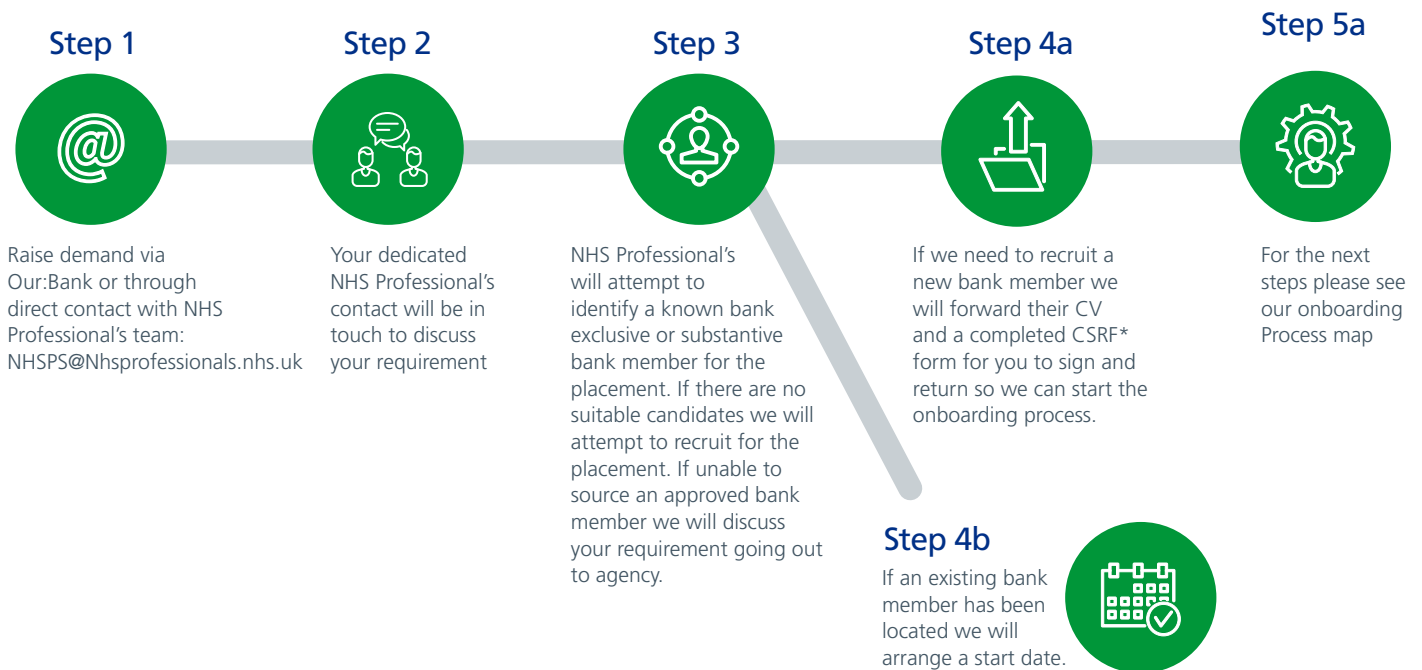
Step 1

Raise demand via Our:Bank or through direct contact with NHS Professional's team: NHSPS@Nhsprofessionals.nhs.uk

Step 2

Your dedicated NHS Professional's contact will be in touch to discuss your requirement

Step 3

NHS Professional's will attempt to identify a known bank exclusive or substantive bank member for the placement. If there are no suitable candidates we will attempt to recruit for the placement. If unable to source an approved bank member we will discuss your requirement going out to agency.

Step 4a

If we need to recruit a new bank member we will forward their CV and a completed CSRF* form for you to sign and return so we can start the onboarding process.

Step 5a

For the next steps please see our onboarding Process map

Step 4b

If an existing bank member has been located we will arrange a start date.